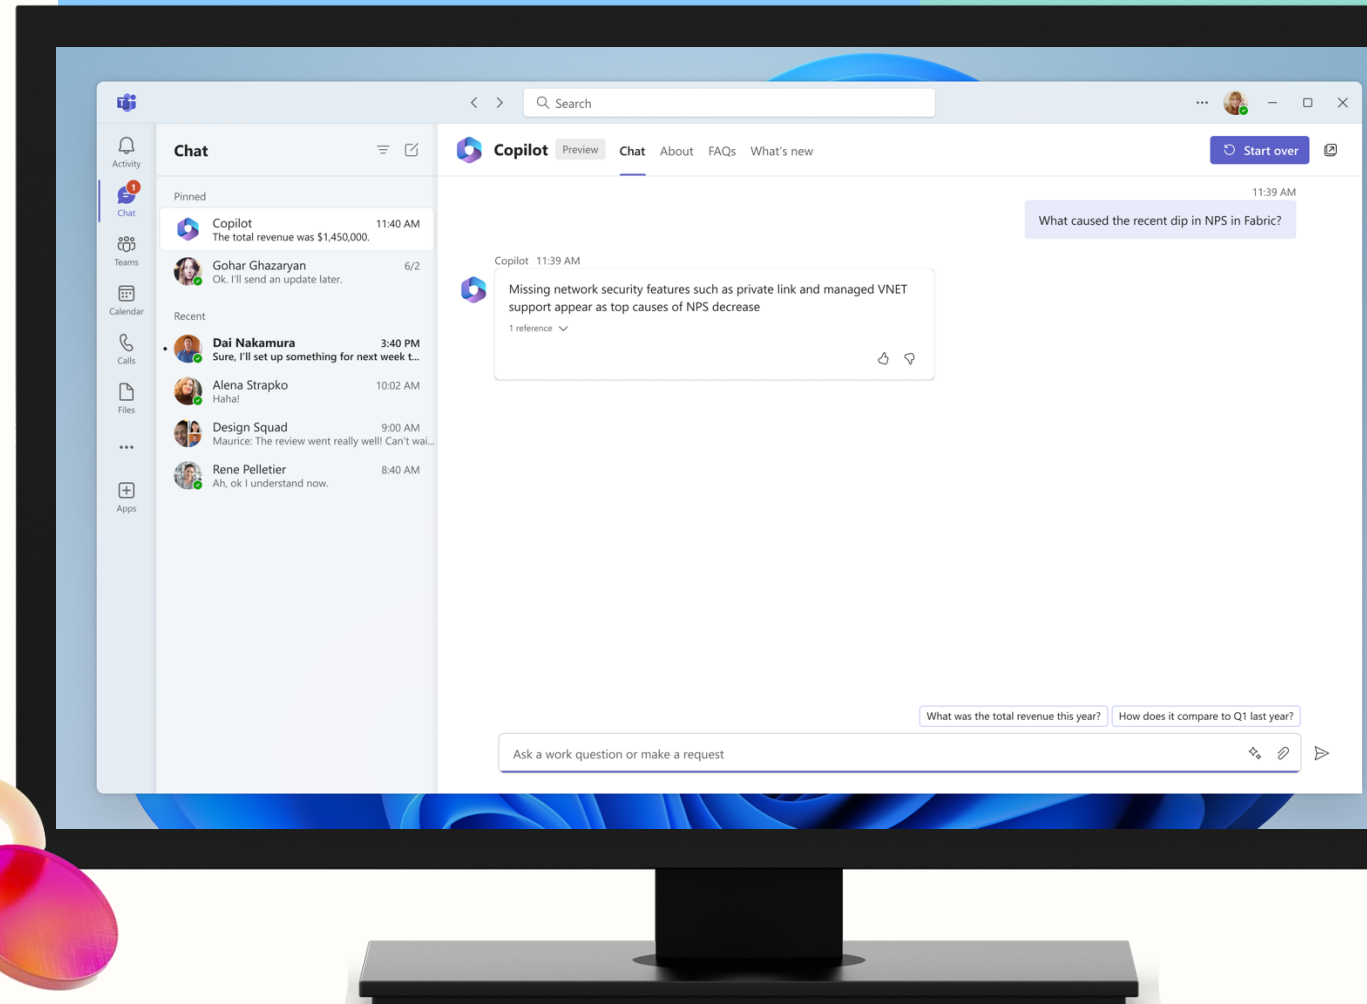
Search

Activity

1
Chat

Teams

Calendar

Calls

Files

...

Apps

Chat

Pinned

Copilot 11:40 AM
The total revenue was $1,450,000.

Gohar Ghazaryan 6/2
Ok. I'll send an update later.

Recent

Dai Nakamura 3:40 PM
Sure, I'll set up something for next week t...

Alena Strapko 10:02 AM
Haha!

Design Squad 9:00 AM
Maurice: The review went really well! Can't wai...

Rene Pelletier 8:40 AM
Ah, ok I understand now.

Copilot Preview Chat About FAQs What's new

Start over

11:39 AM

What caused the recent dip in NPS in Fabric?

Copilot 11:39 AM

Missing network security features such as private link and managed VNET support appear as top causes of NPS decrease

1 reference

What was the total revenue this year? How does it compare to Q1 last year?

Ask a work question or make a request